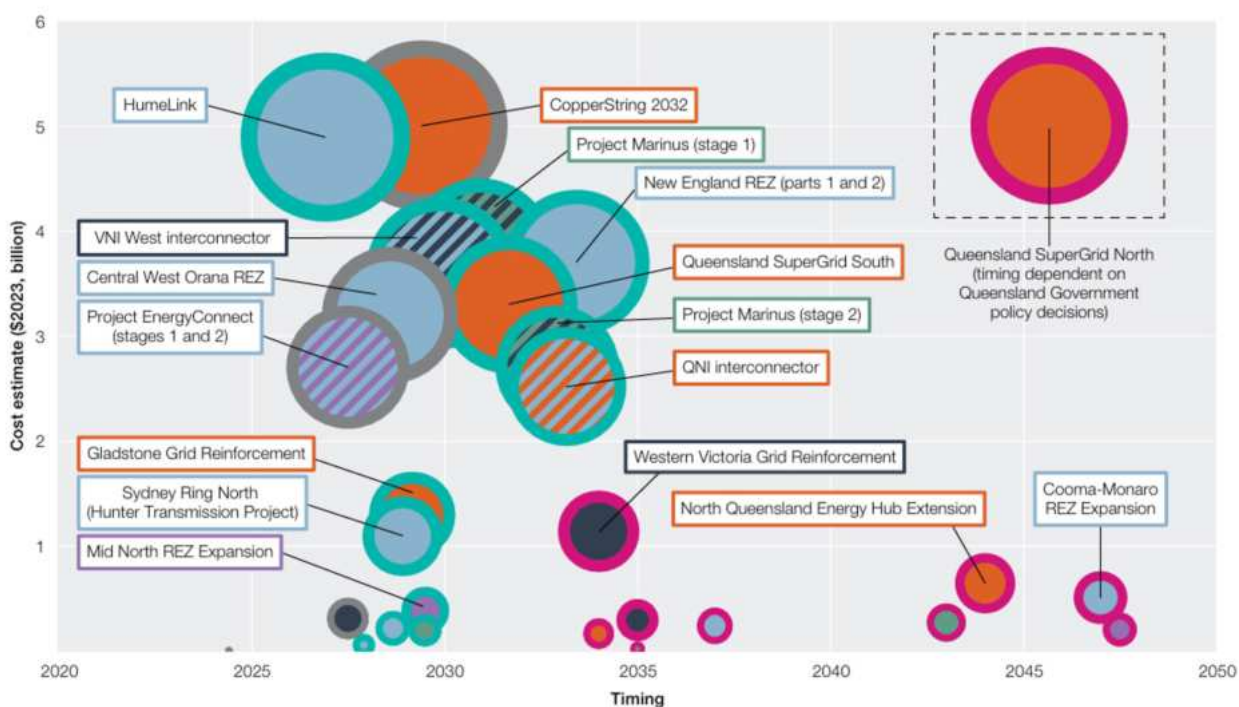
Cost estimate ($2023, billion)

6
5
4
3
2
1

HumeLink
CopperString 2032
Project Marinus (stage 1)
New England REZ (parts 1 and 2)
VNI West interconnector
Central West Orana REZ
Queensland SuperGrid South
Project EnergyConnect (stages 1 and 2)
Project Marinus (stage 2)
QNI interconnector
Queensland SuperGrid North (timing dependent on Queensland Government policy decisions)
Gladstone Grid Reinforcement
Western Victoria Grid Reinforcement
Sydney Ring North (Hunter Transmission Project)
North Queensland Energy Hub Extension
Cooma-Monaro REZ Expansion
Mid North REZ Expansion

2020 2025 2030 2035 2040 2045 2050
Timing